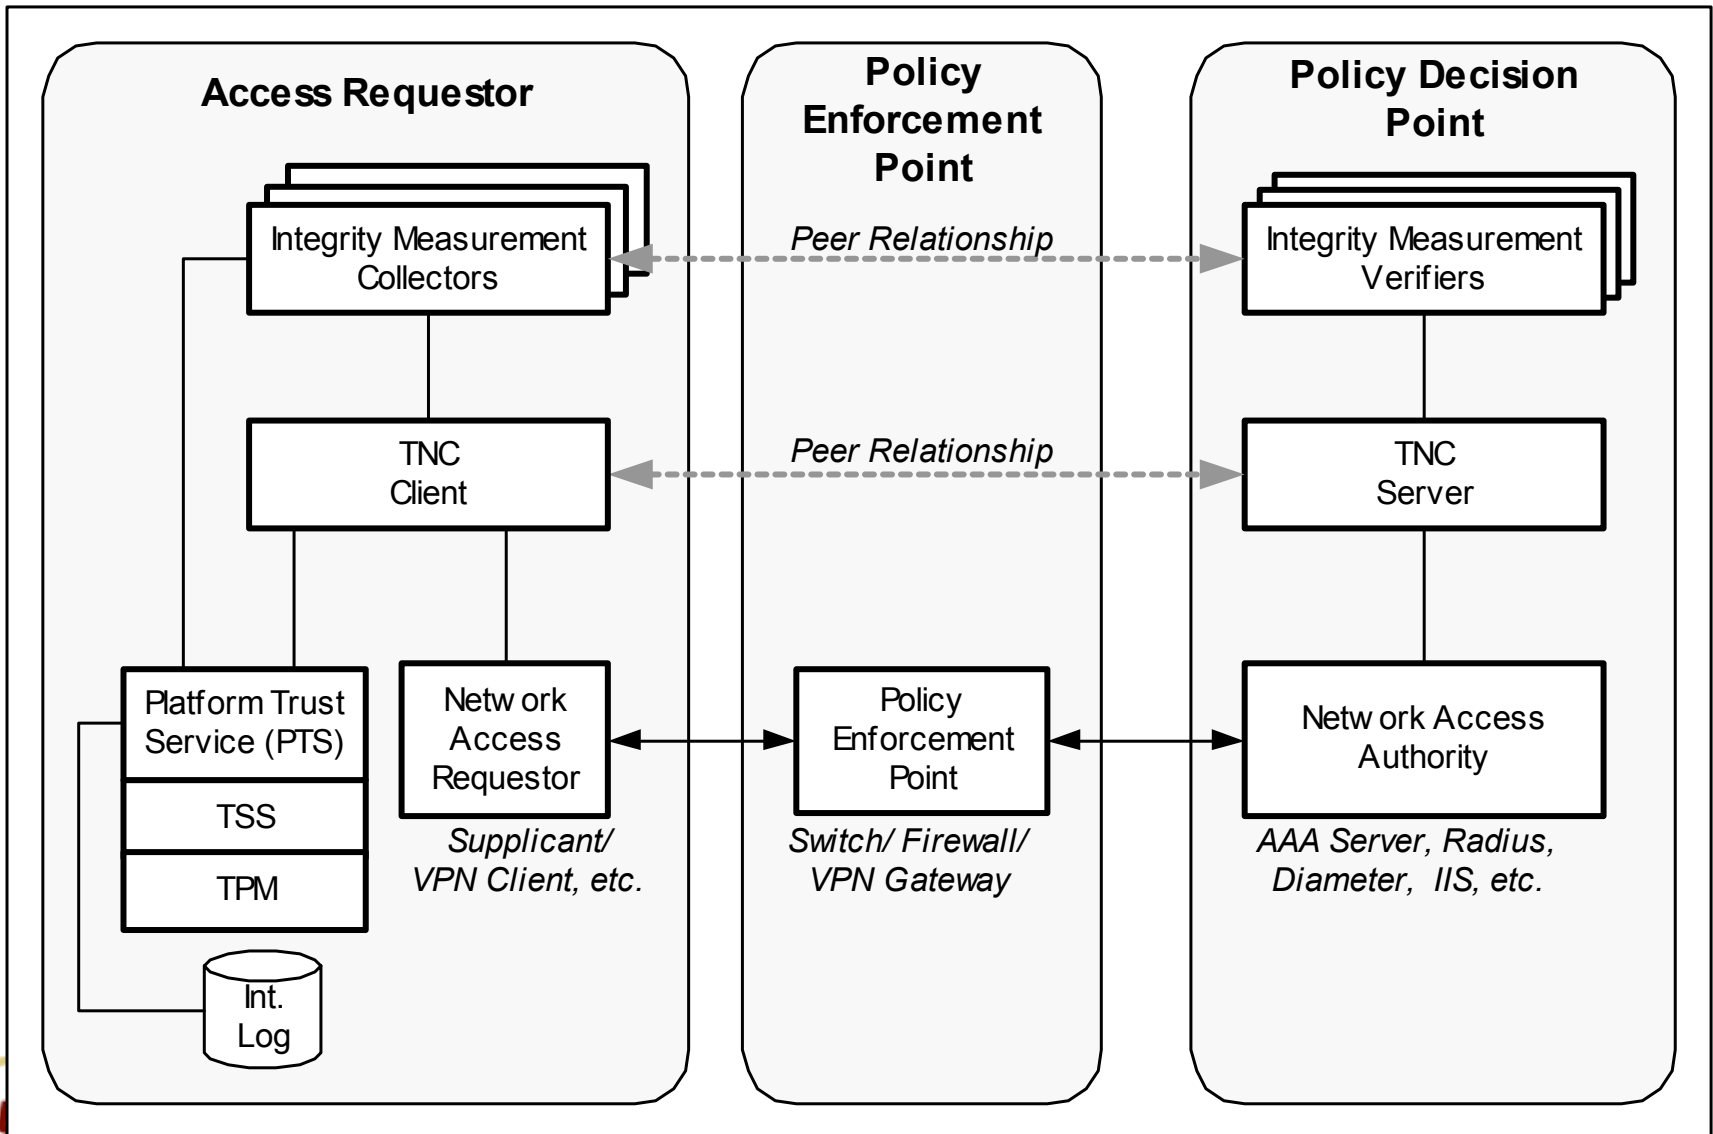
Access Requestor

Policy Enforcement Point

Policy Decision Point

Integrity Measurement Collectors

Peer Relationship

Integrity Measurement Verifiers

TNC Client

Peer Relationship

TNC Server

Platform Trust Service (PTS)

TSS

TPM

Int. Log

Network Access Requestor

Supplicant/ VPN Client, etc.

Policy Enforcement Point

Switch/ Firewall/ VPN Gateway

Network Access Authority

AAA Server, Radius, Diameter, IIS, etc.